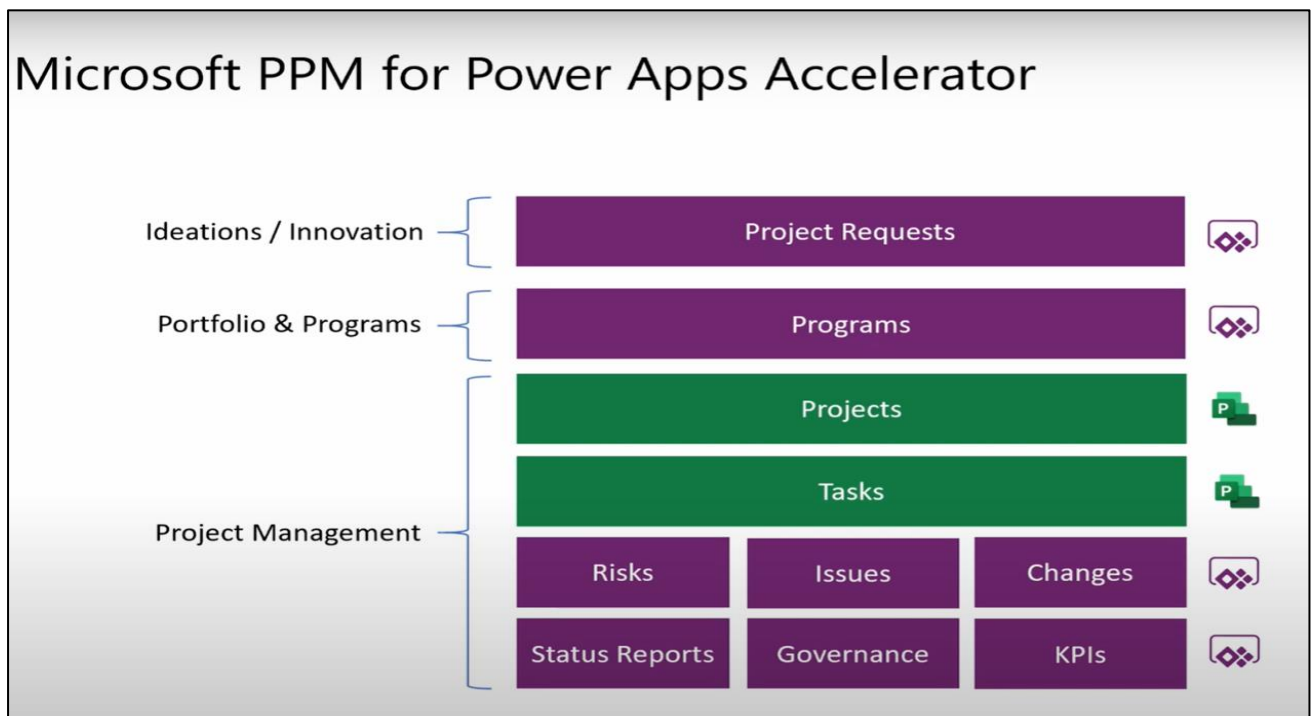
Microsoft PPM for Power Apps Accelerator

Ideations / Innovation

Project Requests

Portfolio & Programs

Programs

Projects

P

Tasks

P

Project Management

Risks

Issues

Changes

Status Reports

Governance

KPIs